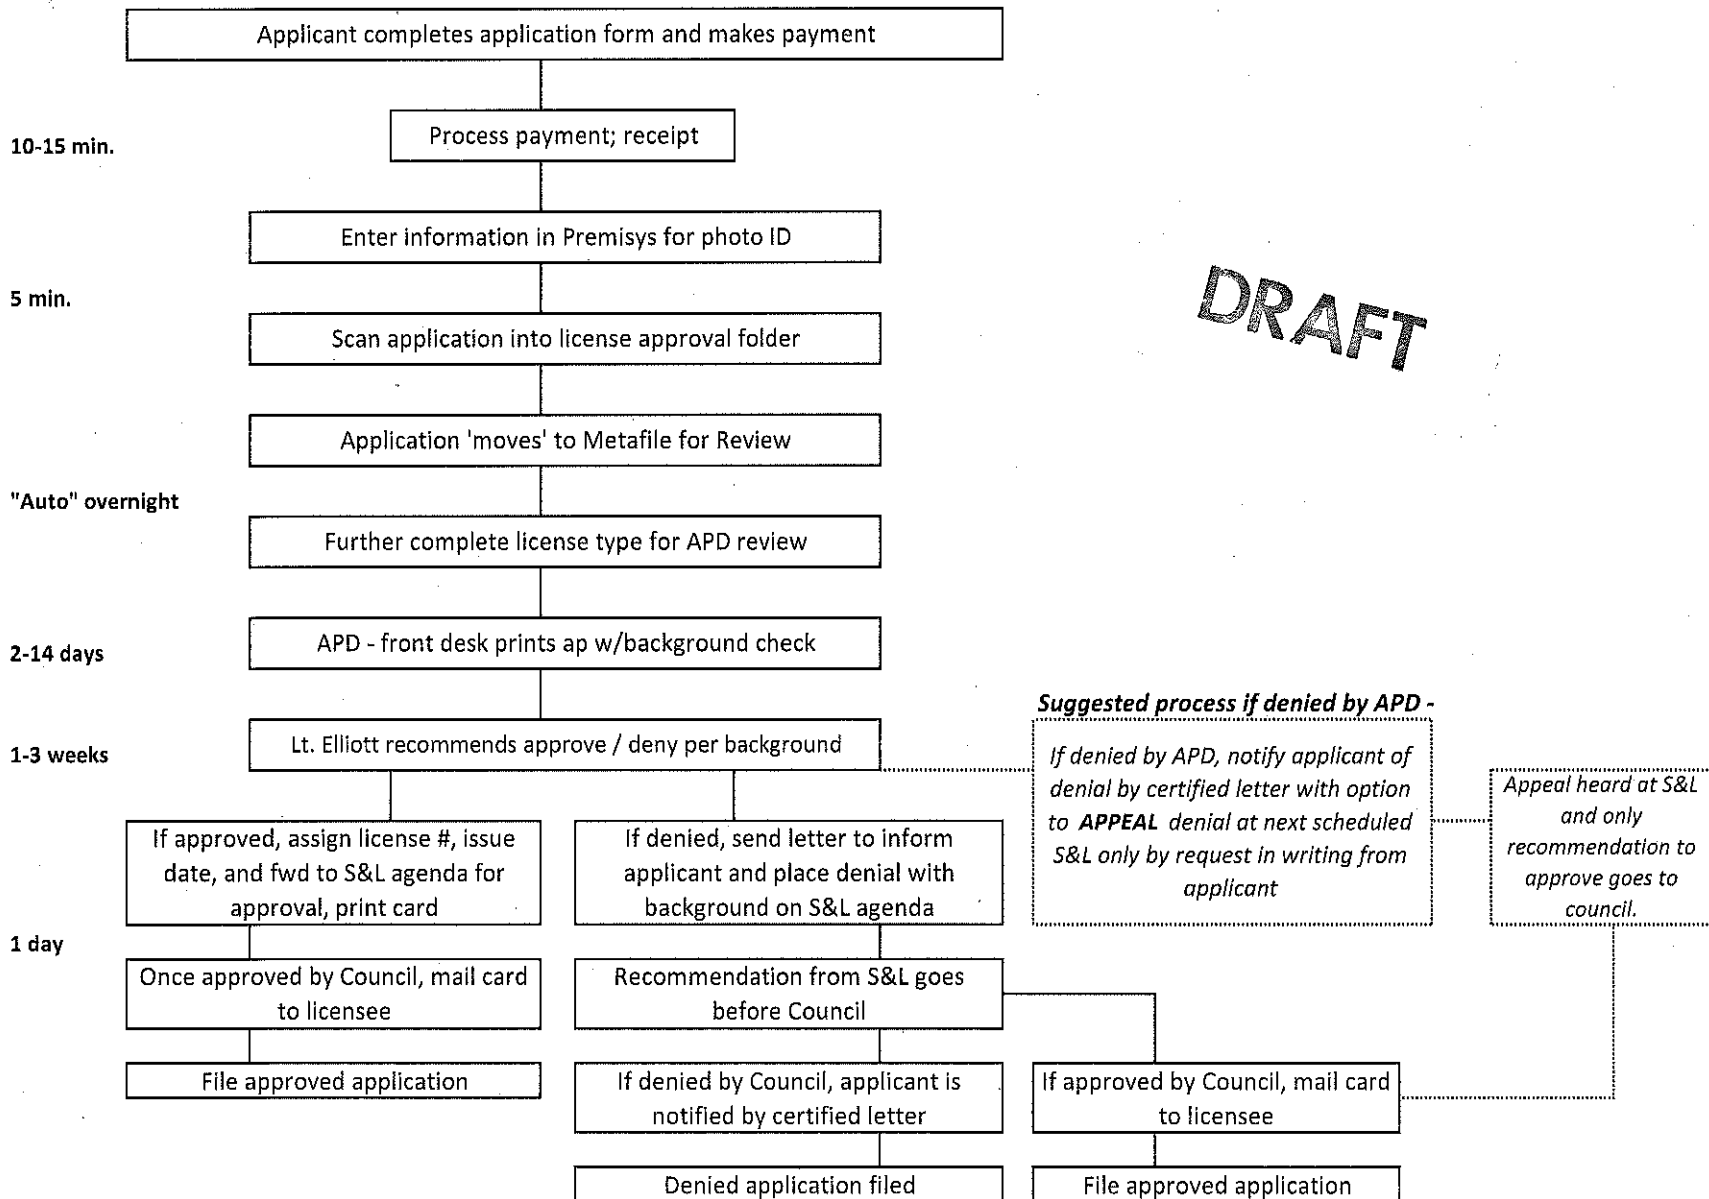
Applicant completes application form and makes payment

10-15 min.

Process payment; receipt

Enter information in Premisys for photo ID

5 min.

Scan application into license approval folder

DRAFT

Application 'moves' to Metafile for Review

"Auto" overnight

Further complete license type for APD review

2-14 days

APD - front desk prints ap w/background check

Suggested process if denied by APD -

1-3 weeks

Lt. Elliott recommends approve / deny per background

If denied by APD, notify applicant of denial by certified letter with option to **APPEAL** denial at next scheduled S&L only by request in writing from applicant

Appeal heard at S&L and only recommendation to approve goes to council.

If approved, assign license #, issue date, and fwd to S&L agenda for approval, print card

If denied, send letter to inform applicant and place denial with background on S&L agenda

1 day

Once approved by Council, mail card to licensee

Recommendation from S&L goes before Council

File approved application

If denied by Council, applicant is notified by certified letter

If approved by Council, mail card to licensee

Denied application filed

File approved application